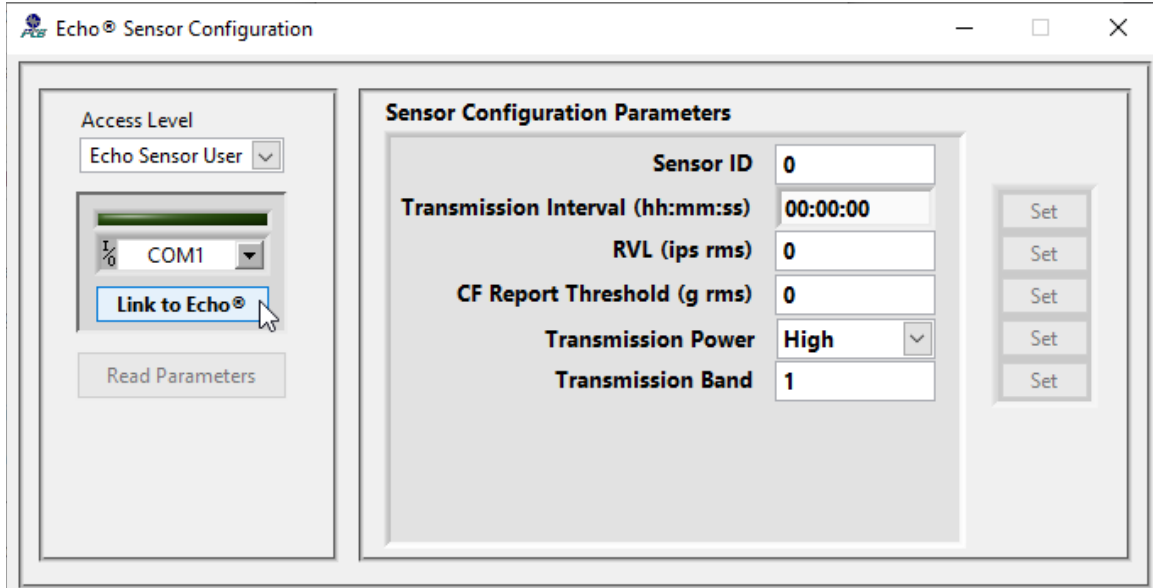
Echo® Sensor Configuration

Access Level
Echo Sensor User

I/0 COM1

Link to Echo®

Read Parameters

Sensor Configuration Parameters

Sensor ID 0
Transmission Interval (hh:mm:ss) 00:00:00
RVL (ips rms) 0
CF Report Threshold (g rms) 0
Transmission Power High
Transmission Band 1

Set
Set
Set
Set
Set